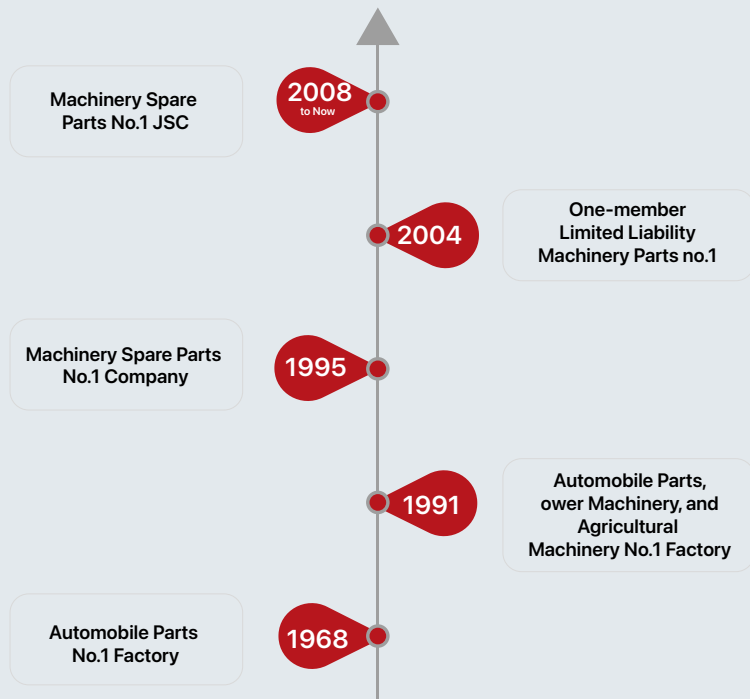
Machinery Spare Parts No.1 JSC

2008
to Now

2004

One-member Limited Liability Machinery Parts no.1

Machinery Spare Parts No.1 Company

1995

1991

Automobile Parts, ower Machinery, and Agricultural Machinery No.1 Factory

Automobile Parts No.1 Factory

1968